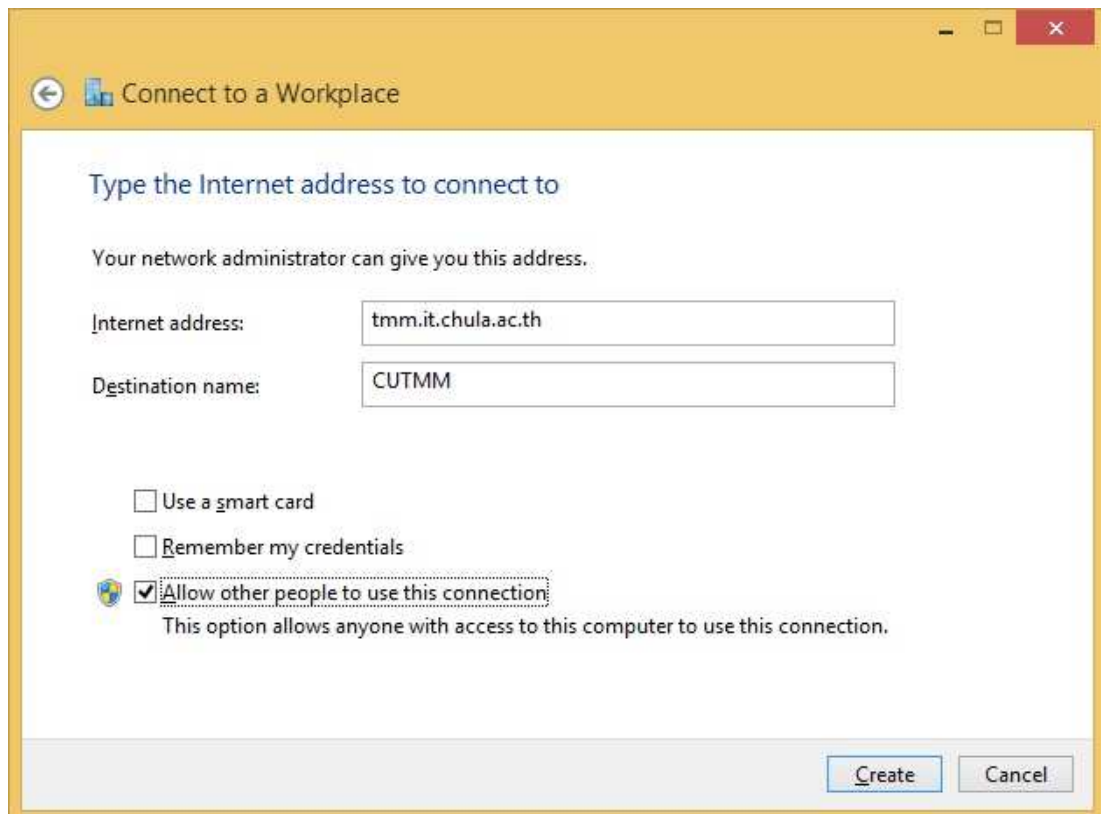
Connect to a Workplace

Type the Internet address to connect to

Your network administrator can give you this address.

Internet address: tmm.it.chula.ac.th

Destination name: CUTMM

Use a smart card

Remember my credentials

Allow other people to use this connection
This option allows anyone with access to this computer to use this connection.

Create Cancel